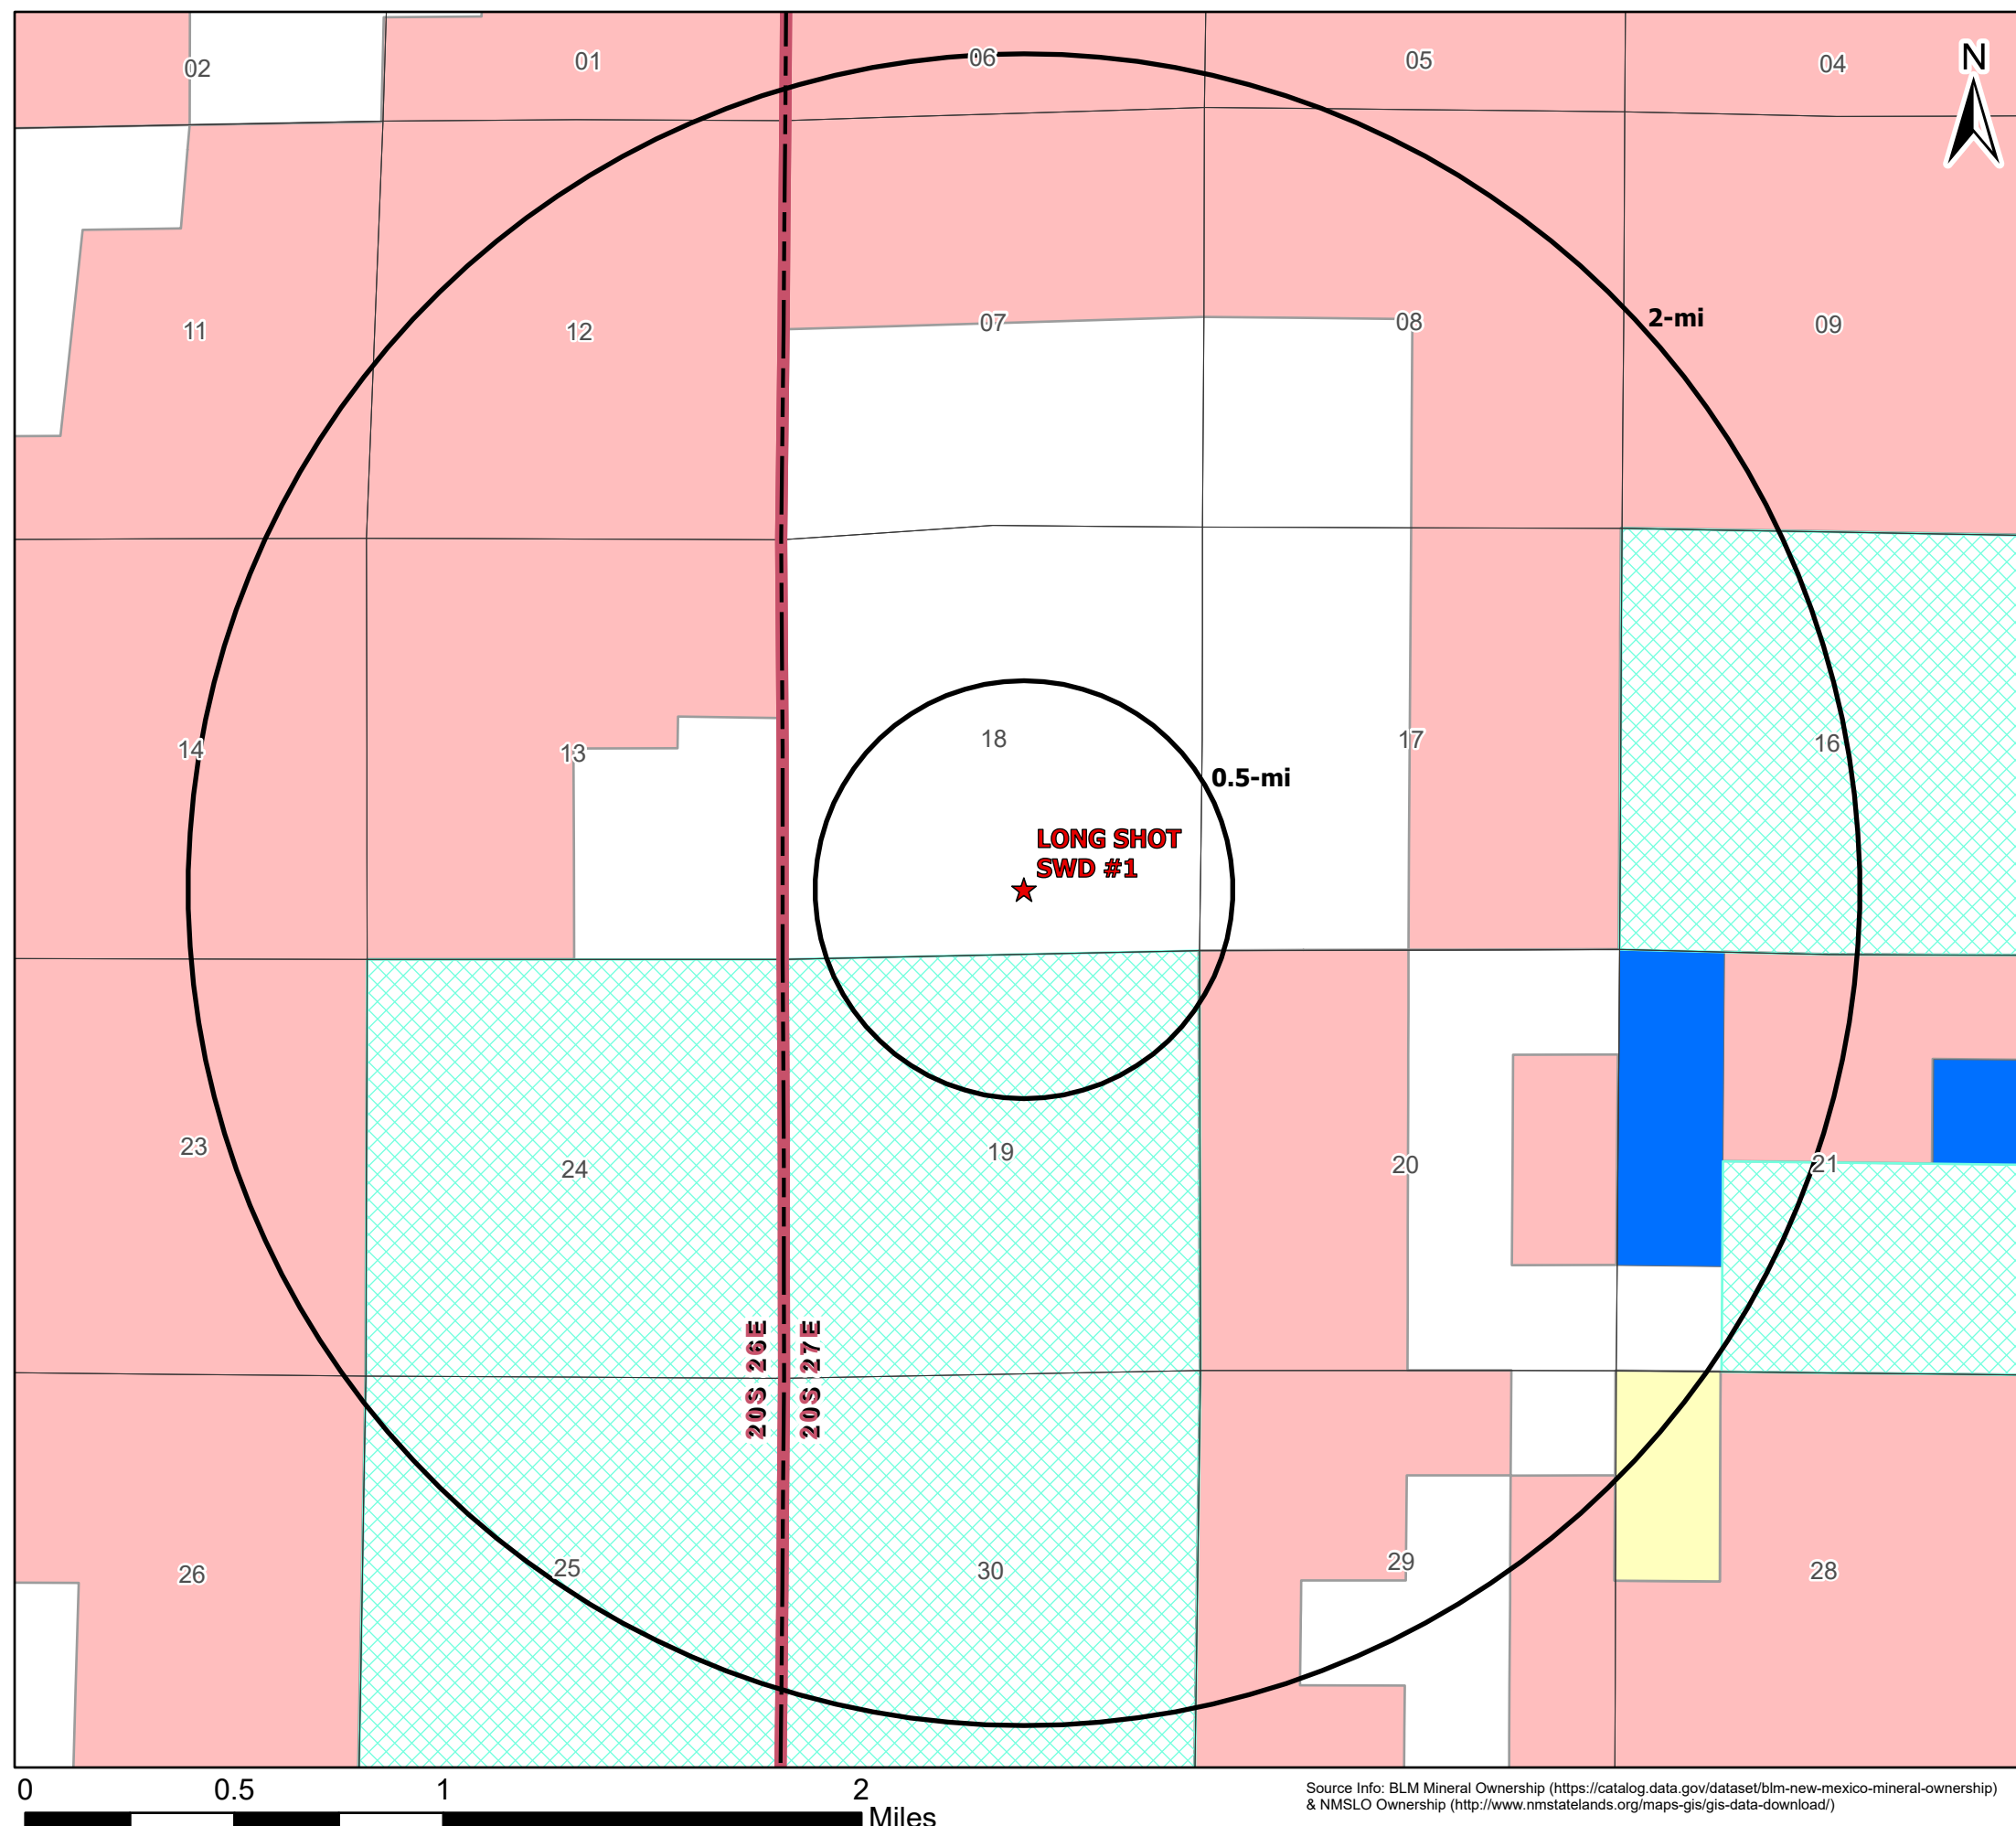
02
01
06
05
04
N
11
12
07
08
2-mi
09
14
13
18
17
16
0.5-mi
LONG SHOT SWD #1
23
24
19
20
21
20S 26E
20S 27E
26
25
30
29
28
0 0.5 1 2 Miles
Source Info: BLM Mineral Ownership (https://catalog.data.gov/dataset/blm-new-mexico-mineral-ownership) & NMSLO Ownership (http://www.nmstatelands.org/maps-gis/gis-data-download/)